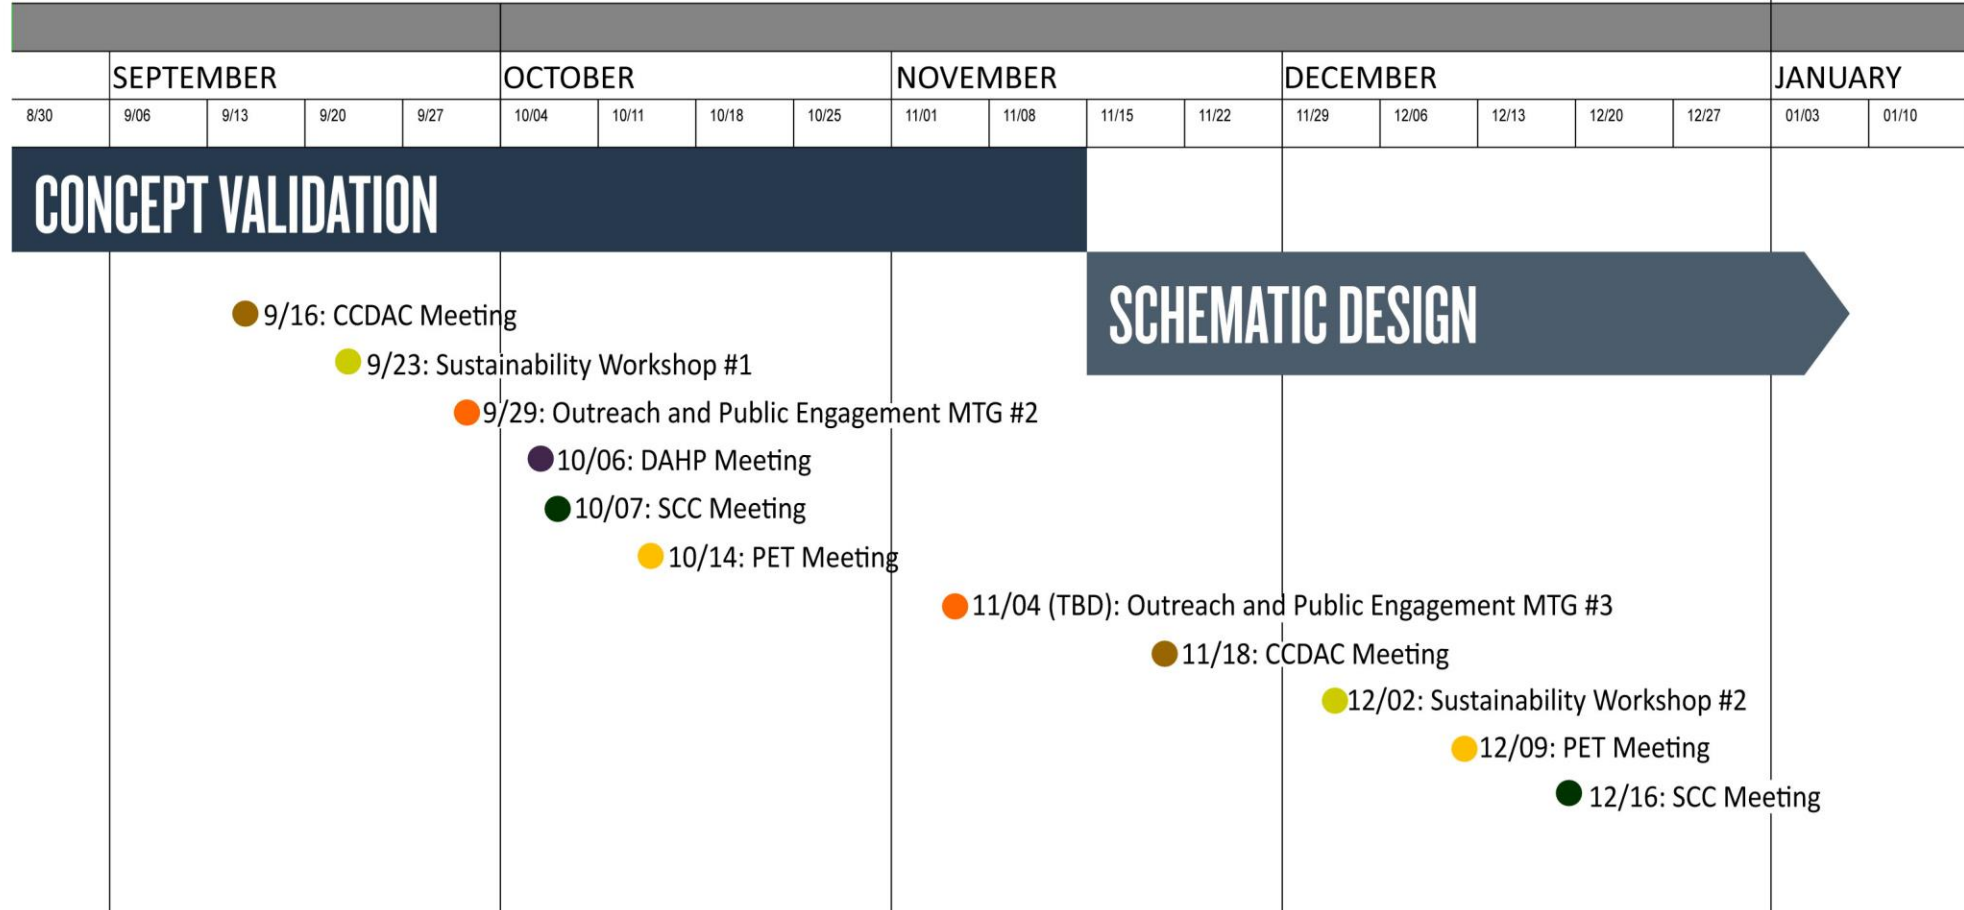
SEPTEMBER OCTOBER NOVEMBER DECEMBER JANUARY

8/30 9/06 9/13 9/20 9/27 10/04 10/11 10/18 10/25 11/01 11/08 11/15 11/22 11/29 12/06 12/13 12/20 12/27 01/03 01/10

CONCEPT VALIDATION

SCHEMATIC DESIGN

9/16: CCDAC Meeting

9/23: Sustainability Workshop #1

9/29: Outreach and Public Engagement MTG #2

10/06: DAHP Meeting

10/07: SCC Meeting

10/14: PET Meeting

11/04 (TBD): Outreach and Public Engagement MTG #3

11/18: CCDAC Meeting

12/02: Sustainability Workshop #2

12/09: PET Meeting

12/16: SCC Meeting